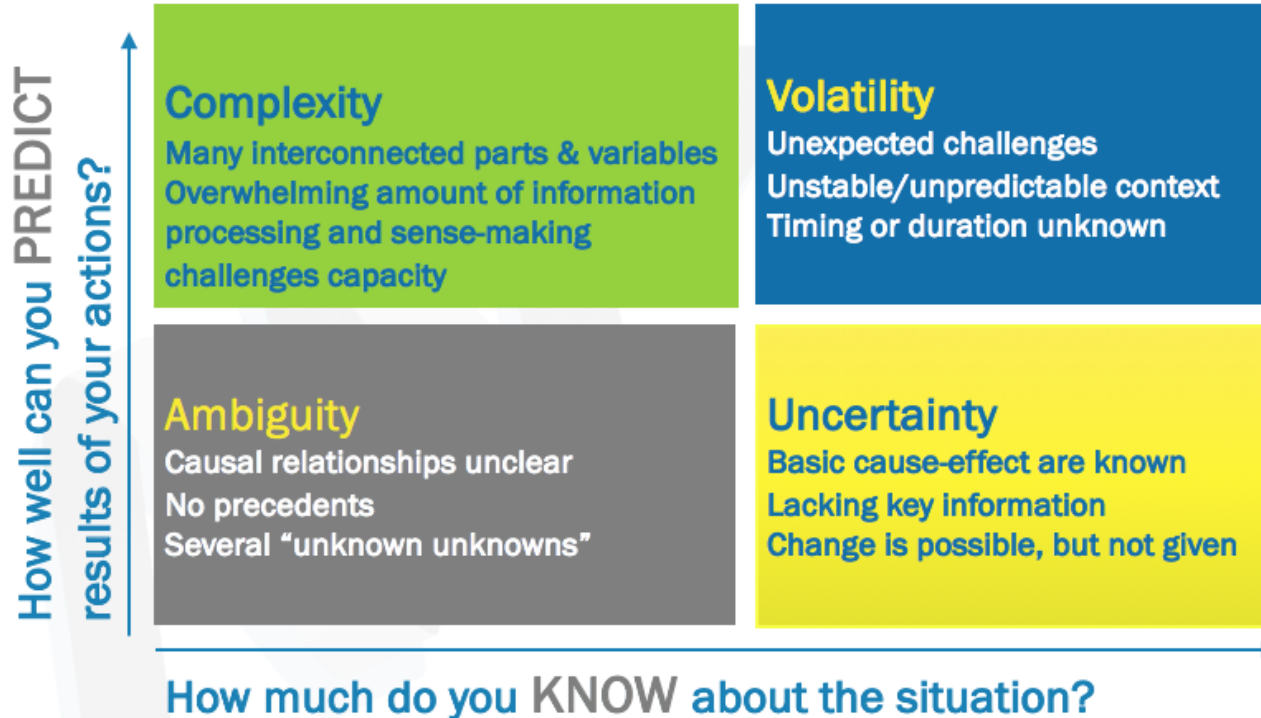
How well can you PREDICT results of your actions?

Complexity
Many interconnected parts & variables
Overwhelming amount of information processing and sense-making challenges capacity

Volatility
Unexpected challenges
Unstable/unpredictable context
Timing or duration unknown

Ambiguity
Causal relationships unclear
No precedents
Several "unknown unknowns"

Uncertainty
Basic cause-effect are known
Lacking key information
Change is possible, but not given

How much do you KNOW about the situation?